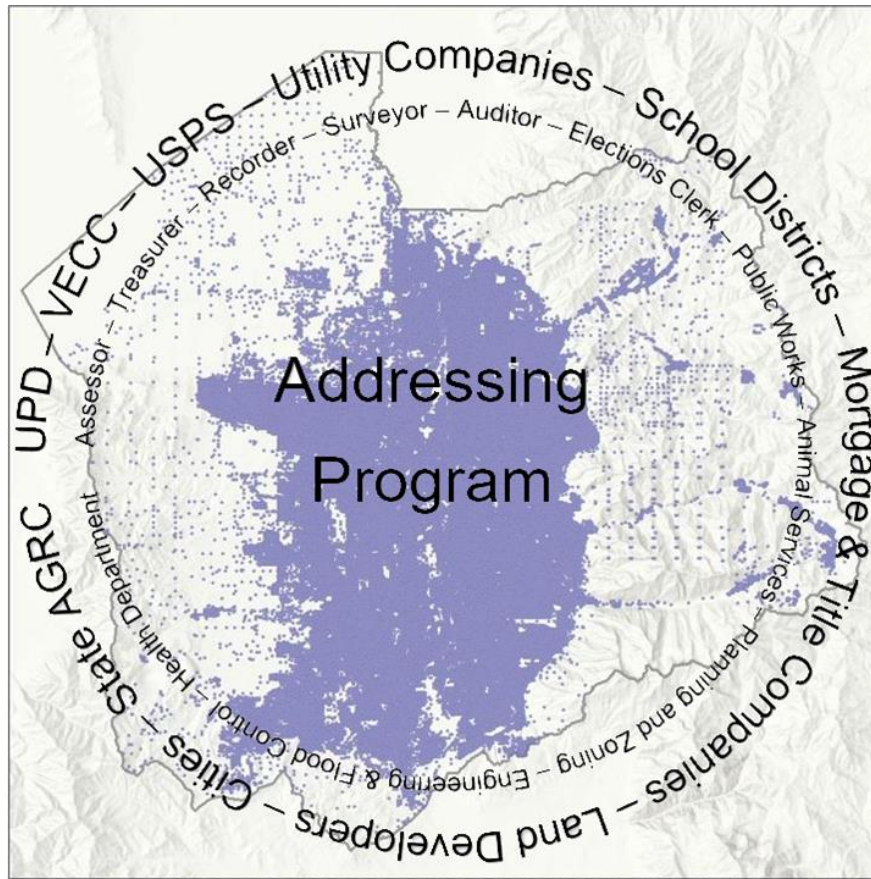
Addressing Program

Assessor – Treasurer – Recorder – Surveyor – Auditor – Elections Clerk – Public Works – Animal Services – Planning and Zoning – Engineering & Flood Control – Health Department

UPD – VECC – USPS – Utility Companies – School Districts – Mortgage & Title Companies – Land Developers – Cities – State AGRC